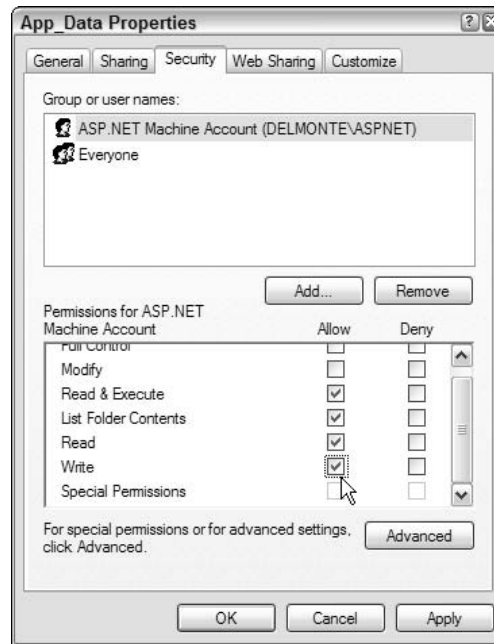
App_Data Properties

General | Sharing | Security | Web Sharing | Customize

Group or user names:

ASP.NET Machine Account (DELMONTE\ASPNET)
Everyone

Add... | Remove

Permissions for ASP.NET Machine Account

| | Allow | Deny |
|---|---|---|
| Full Control | ☐ | ☐ |
| Modify | ☐ | ☐ |
| Read & Execute | ☑ | ☐ |
| List Folder Contents | ☑ | ☐ |
| Read | ☑ | ☐ |
| Write | ☑ | ☐ |
| Special Permissions | ☐ | ☐ |

For special permissions or for advanced settings, click Advanced.

Advanced

OK | Cancel | Apply